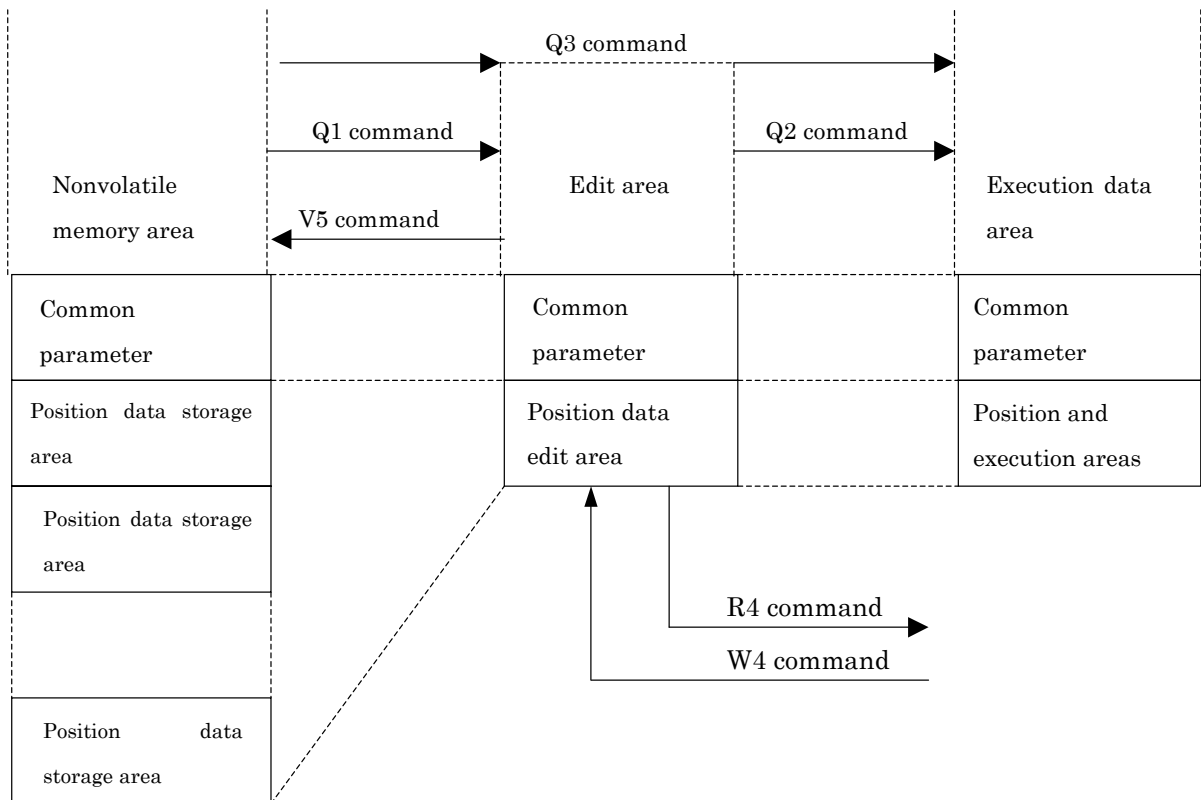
Q3 command

Q1 command

Q2 command

Nonvolatile memory area

Edit area

Execution data area

V5 command

Common parameter

Common parameter

Common parameter

Position data storage area

Position data edit area

Position and execution areas

Position data storage area

R4 command

W4 command

Position data storage area